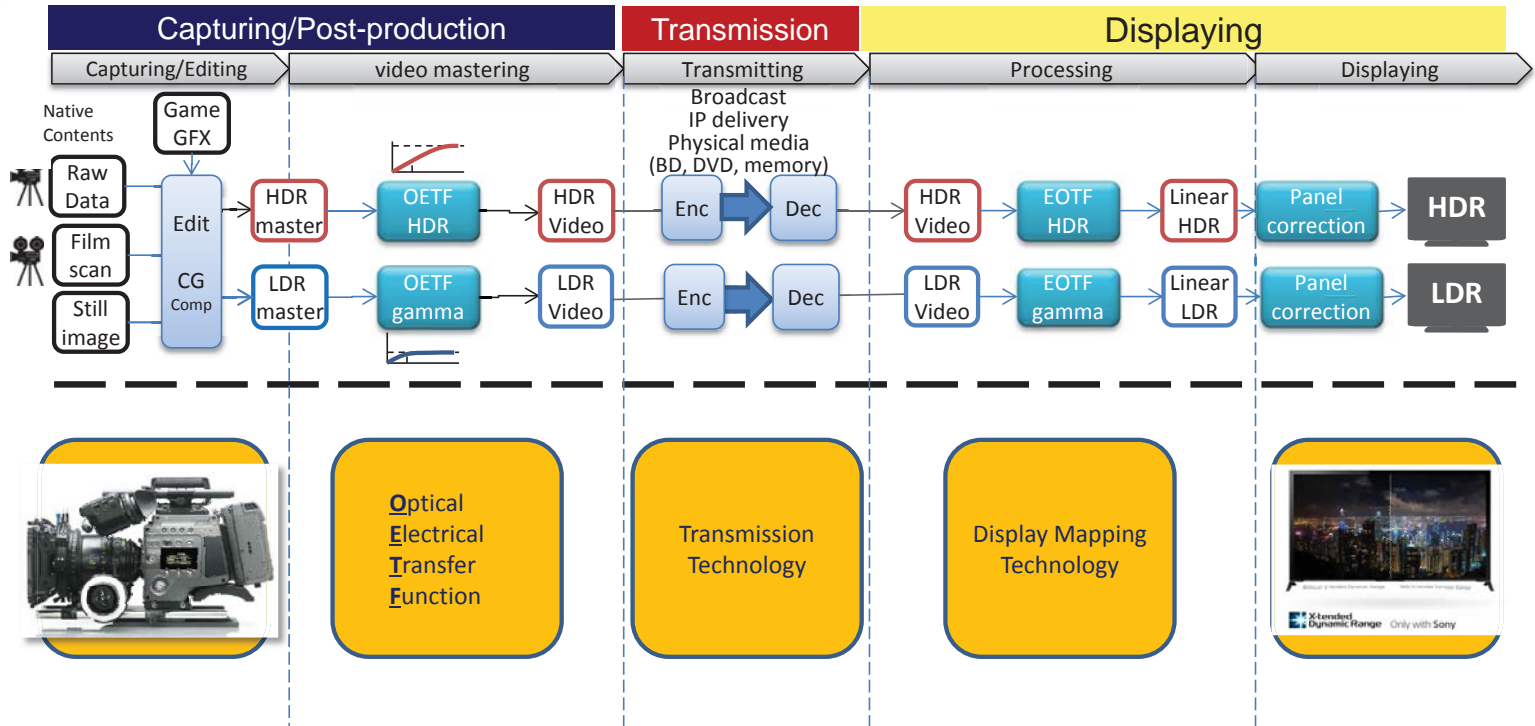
Capturing/Post-production
Transmission
Displaying

Capturing/Editing
video mastering
Transmitting
Processing
Displaying

Native Contents

Game GFX

Raw Data

Film scan

Still image

Edit

CG Comp

HDR master

LDR master

OETF HDR

OETF gamma

HDR Video

LDR Video

Broadcast
IP delivery
Physical media
(BD, DVD, memory)

Enc

Dec

Enc

Dec

HDR Video

LDR Video

EOTF HDR

EOTF gamma

Linear HDR

Linear LDR

Panel correction

Panel correction

HDR

LDR

Optical
Electrical
Transfer
Function

Transmission Technology

Display Mapping Technology

X-tended Dynamic Range Only with Sony